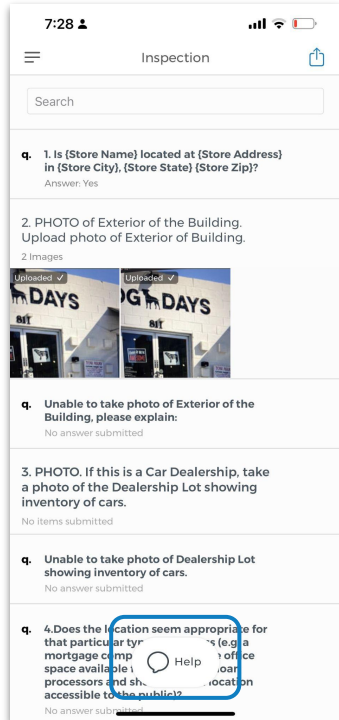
7:28

Inspection

Search

q. 1. Is {Store Name} located at {Store Address} in {Store City}, {Store State} {Store Zip}?
Answer: Yes

2. PHOTO of Exterior of the Building. Upload photo of Exterior of Building.
2 Images

Uploaded ✓
DAYS
811

Uploaded ✓
DG DAYS
811

q. Unable to take photo of Exterior of the Building, please explain:
No answer submitted

3. PHOTO. If this is a Car Dealership, take a photo of the Dealership Lot showing inventory of cars.
No items submitted

q. Unable to take photo of Dealership Lot showing inventory of cars.
No answer submitted

q. 4.Does the location seem appropriate for that particular typ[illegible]s (e.g. a mortgage comp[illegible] office space available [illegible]oa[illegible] processors and sh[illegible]ocation accessible to the public)?
No answer submitted

Help